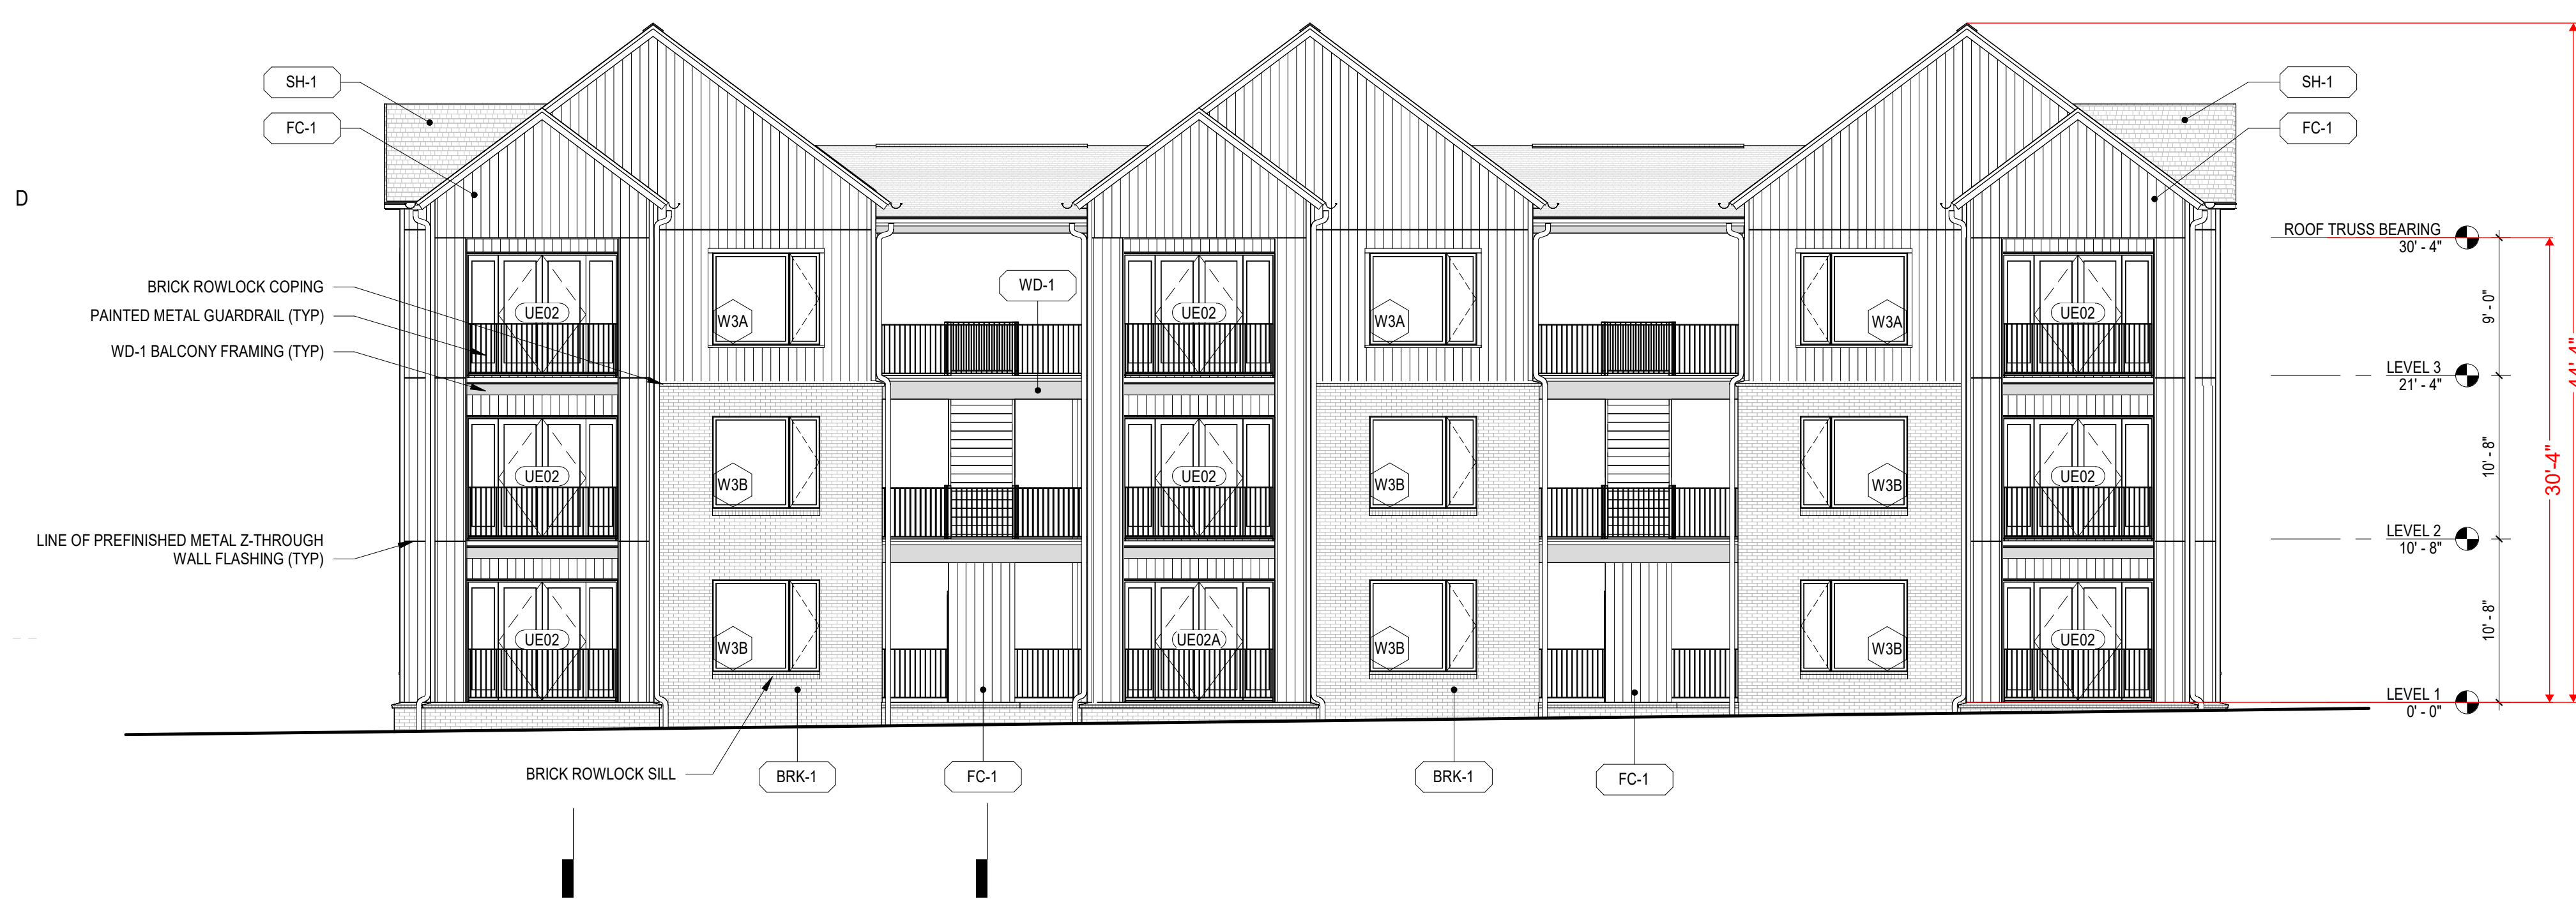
SH-1
FC-1
D
SH-1
FC-1
ROOF TRUSS BEARING
30' - 4"
BRICK ROWLOCK COPING
PAINTED METAL GUARDRAIL (TYP)
WD-1 BALCONY FRAMING (TYP)
WD-1
UE02
W3A
UE02
W3A
W3A
UE02
9' - 0"
LEVEL 3
21' - 4"
UE02
W3B
UE02
W3B
W3B
UE02
10' - 8"
30'-4"
LINE OF PREFINISHED METAL Z-THROUGH WALL FLASHING (TYP)
LEVEL 2
10' - 8"
UE02
W3B
UE02A
W3B
W3B
UE02
10' - 8"
LEVEL 1
0' - 0"
BRICK ROWLOCK SILL
BRK-1
FC-1
BRK-1
FC-1